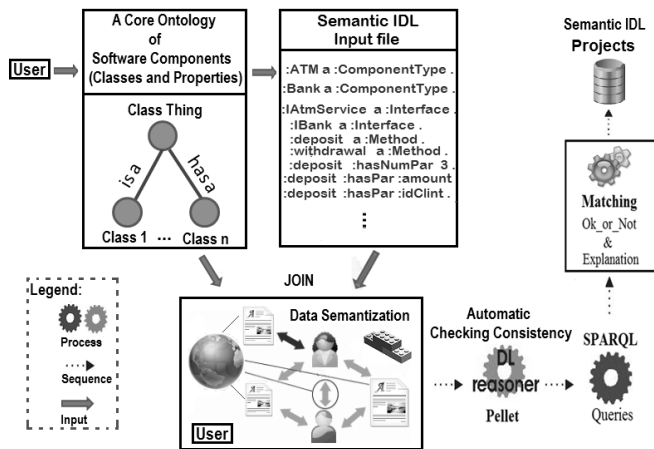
User

A Core Ontology of Software Components (Classes and Properties)

Class Thing

is a

has a

Class 1 ... Class n

Semantic IDL Input file

:ATM a :ComponentType .
:Bank a :ComponentType .
:IAtmService a :Interface .
:IBank a :Interface .
:deposit a :Method .
:withdrawal a :Method .
:deposit :hasNumPar 3 .
:deposit :hasPar :amount
:deposit :hasPar :idClint .
⋮

Semantic IDL Projects

Matching
Ok_or_Not & Explanation

JOIN

Legend:
Process
Sequence
Input

Data Semantization

User

Automatic Checking Consistency

DL reasoner

Pellet

SPARQL

Queries